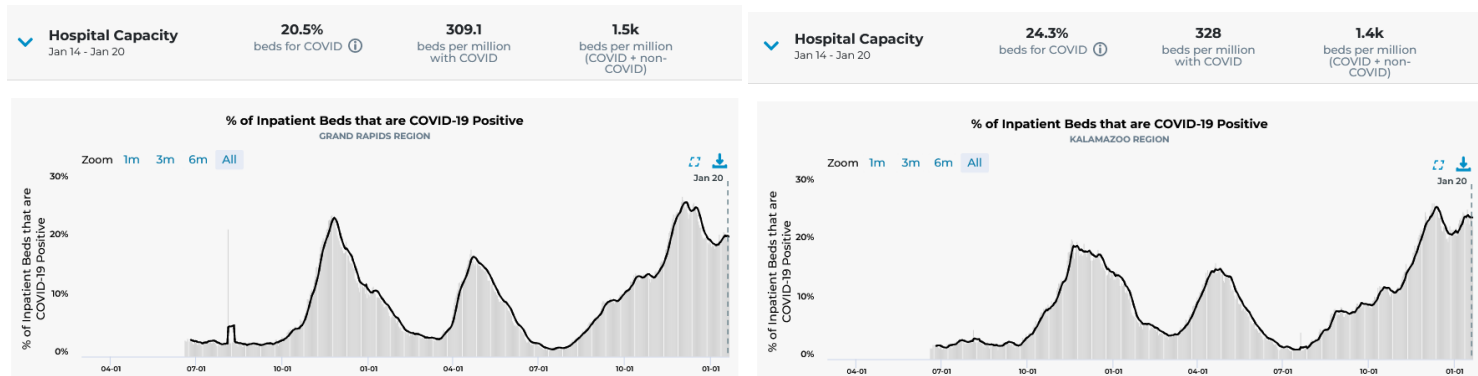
Hospital Capacity
Jan 14 - Jan 20

20.5%
beds for COVID ⓘ

309.1
beds per million with COVID

1.5k
beds per million (COVID + non-COVID)

% of Inpatient Beds that are COVID-19 Positive
GRAND RAPIDS REGION

Zoom 1m 3m 6m All

Jan 20

30%
20%
10%
0%

% of Inpatient Beds that are COVID-19 Positive

04-01 07-01 10-01 01-01 04-01 07-01 10-01 01-01

Hospital Capacity
Jan 14 - Jan 20

24.3%
beds for COVID ⓘ

328
beds per million with COVID

1.4k
beds per million (COVID + non-COVID)

% of Inpatient Beds that are COVID-19 Positive
KALAMAZOO REGION

Zoom 1m 3m 6m All

Jan 20

30%
20%
10%
0%

% of Inpatient Beds that are COVID-19 Positive

04-01 07-01 10-01 01-01 04-01 07-01 10-01 01-01